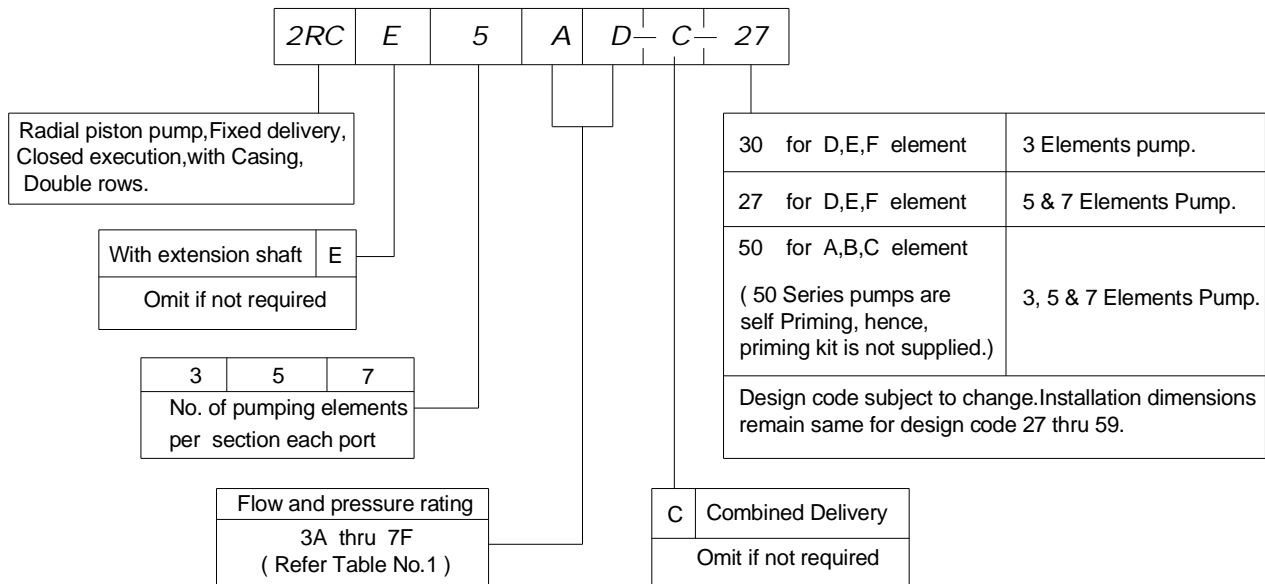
| 2RC | E | 5 | A | D— | C— | 27 |
|---|---|---|---|---|---|---|

Radial piston pump,Fixed delivery, Closed execution,with Casing, Double rows.

| With extension shaft | E |
|---|---|
| Omit if not required | |

| 3 | 5 | 7 |
|---|---|---|
| No. of pumping elements per section each port | | |

| Flow and pressure rating |
|---|
| 3A thru 7F ( Refer Table No.1 ) |

| 30 for D,E,F element | 3 Elements pump. |
|---|---|
| 27 for D,E,F element | 5 & 7 Elements Pump. |
| 50 for A,B,C element ( 50 Series pumps are self Priming, hence, priming kit is not supplied.) | 3, 5 & 7 Elements Pump. |
| Design code subject to change.Installation dimensions remain same for design code 27 thru 59. | |

| C | Combined Delivery |
|---|---|
| Omit if not required | |